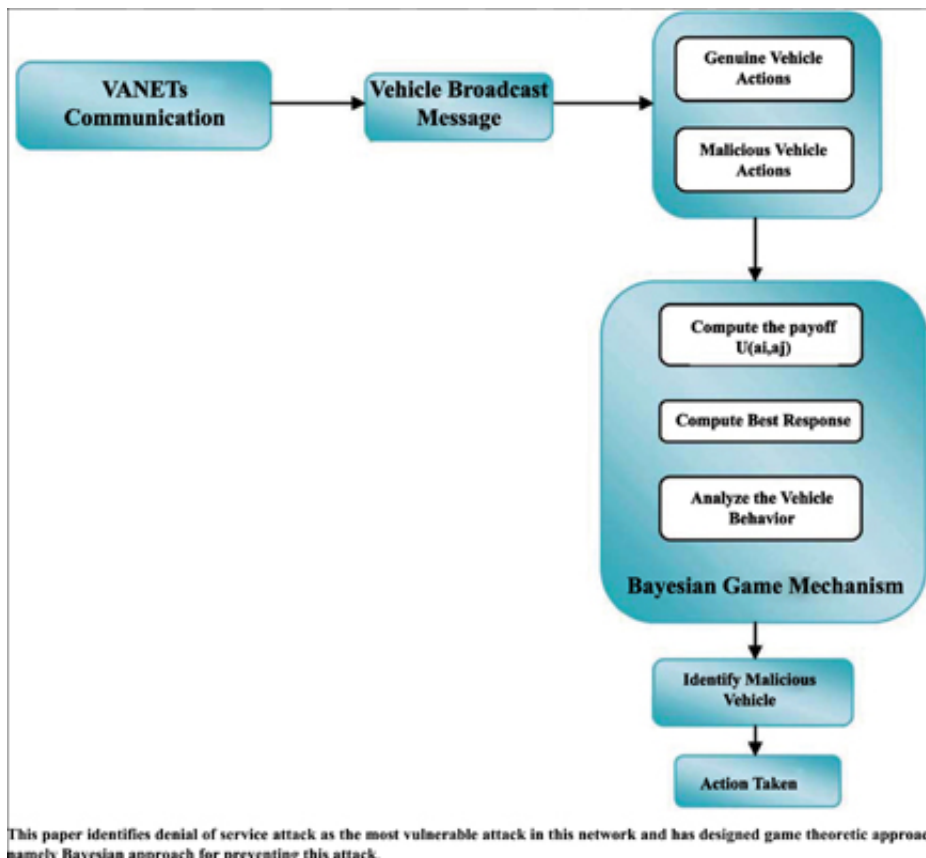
VANETs Communication

Vehicle Broadcast Message

Genuine Vehicle Actions

Malicious Vehicle Actions

Compute the payoff U(ai,aj)

Compute Best Response

Analyze the Vehicle Behavior

Bayesian Game Mechanism

Identify Malicious Vehicle

Action Taken

This paper identifies denial of service attack as the most vulnerable attack in this network and has designed game theoretic approac namely Bayesian approach for preventing this attack.